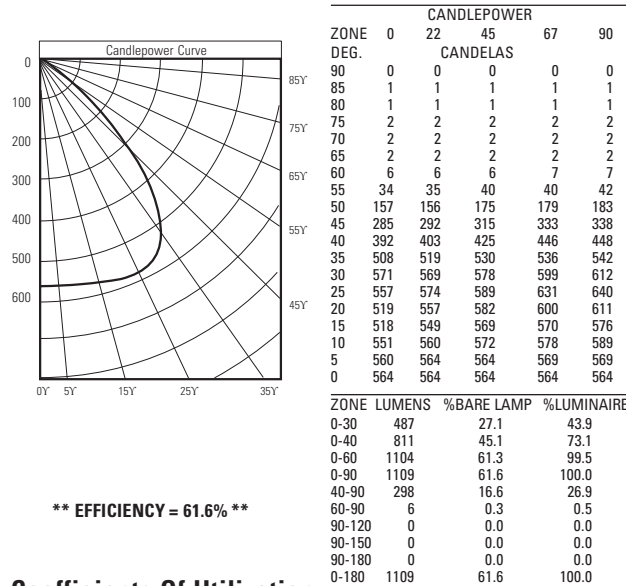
Candlepower Curve

0
100
200
300
400
500
600

85Ý
75Ý
65Ý
55Ý
45Ý

0Ý 5Ý 15Ý 25Ý 35Ý

| | CANDLEPOWER | | | | |
|---|---|---|---|---|---|
| ZONE | 0 | 22 | 45 | 67 | 90 |
| DEG. | | | CANDELAS | | |
| 90 | 0 | 0 | 0 | 0 | 0 |
| 85 | 1 | 1 | 1 | 1 | 1 |
| 80 | 1 | 1 | 1 | 1 | 1 |
| 75 | 2 | 2 | 2 | 2 | 2 |
| 70 | 2 | 2 | 2 | 2 | 2 |
| 65 | 2 | 2 | 2 | 2 | 2 |
| 60 | 6 | 6 | 6 | 7 | 7 |
| 55 | 34 | 35 | 40 | 40 | 42 |
| 50 | 157 | 156 | 175 | 179 | 183 |
| 45 | 285 | 292 | 315 | 333 | 338 |
| 40 | 392 | 403 | 425 | 446 | 448 |
| 35 | 508 | 519 | 530 | 536 | 542 |
| 30 | 571 | 569 | 578 | 599 | 612 |
| 25 | 557 | 574 | 589 | 631 | 640 |
| 20 | 519 | 557 | 582 | 600 | 611 |
| 15 | 518 | 549 | 569 | 570 | 576 |
| 10 | 551 | 560 | 572 | 578 | 589 |
| 5 | 560 | 564 | 564 | 569 | 569 |
| 0 | 564 | 564 | 564 | 564 | 564 |

| ZONE | LUMENS | %BARE LAMP | %LUMINAIRE |
|---|---|---|---|
| 0-30 | 487 | 27.1 | 43.9 |
| 0-40 | 811 | 45.1 | 73.1 |
| 0-60 | 1104 | 61.3 | 99.5 |
| 0-90 | 1109 | 61.6 | 100.0 |
| 40-90 | 298 | 16.6 | 26.9 |
| 60-90 | 6 | 0.3 | 0.5 |
| 90-120 | 0 | 0.0 | 0.0 |
| 90-150 | 0 | 0.0 | 0.0 |
| 90-180 | 0 | 0.0 | 0.0 |
| 0-180 | 1109 | 61.6 | 100.0 |

** EFFICIENCY = 61.6% **

Coefficients Of Utilizatio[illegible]